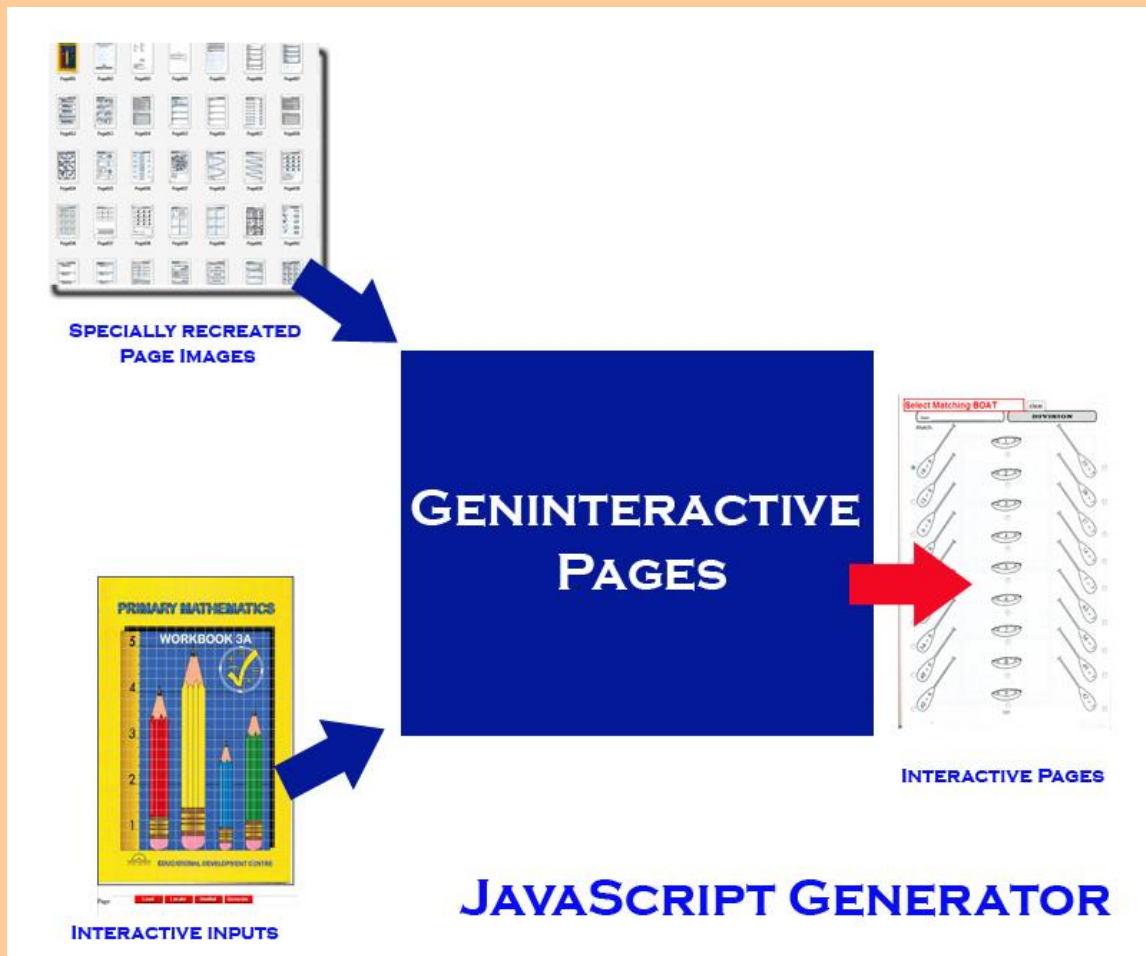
Specially recreated Page Images

Geninteractive Pages

Select Matching BOAT

clear

DIVISION

Match.

Interactive Pages

PRIMARY MATHEMATICS

WORKBOOK 3A

5
4
3
2
1

EDUCATIONAL DEVELOPMENT CENTRE

Page

Interactive inputs

JavaScript Generator